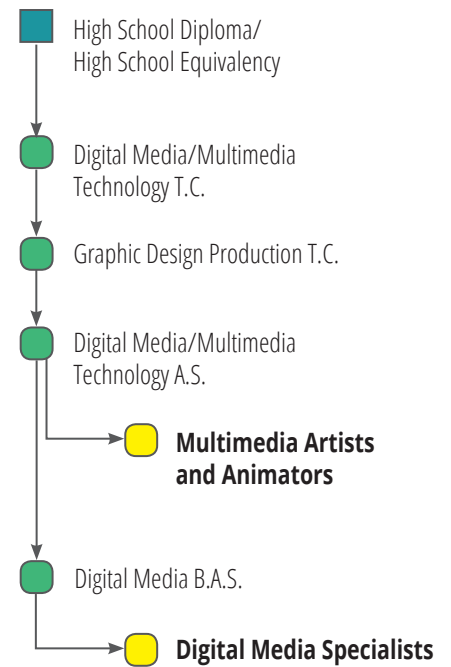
High School Diploma/
High School Equivalency

Digital Media/Multimedia
Technology T.C.

Graphic Design Production T.C.

Digital Media/Multimedia
Technology A.S.

**Multimedia Artists and Animators**

Digital Media B.A.S.

**Digital Media Specialists**